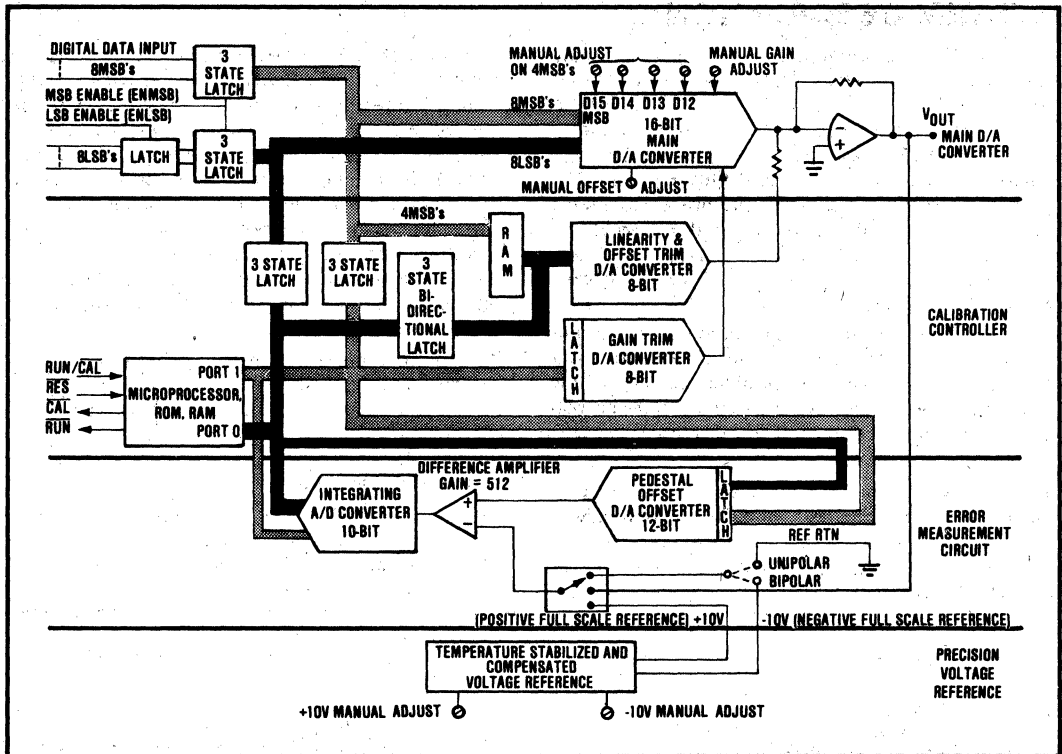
DIGITAL DATA INPUT
8MSB's
3 STATE LATCH
MSB ENABLE (ENMSB)
LSB ENABLE (ENLSB)
8LSB's
LATCH
3 STATE LATCH
MANUAL ADJUST ON 4MSB's
MANUAL GAIN ADJUST
8MSB's
D15 D14 D13 D12
MSB
16-BIT MAIN D/A CONVERTER
8LSB's
MANUAL OFFSET ADJUST
$V_{OUT}$
MAIN D/A CONVERTER
4MSB's
RAM
LINEARITY & OFFSET TRIM D/A CONVERTER 8-BIT
3 STATE LATCH
3 STATE LATCH
3 STATE BI-DIRECTIONAL LATCH
LATCH
GAIN TRIM D/A CONVERTER 8-BIT
CALIBRATION CONTROLLER
RUN/$\overline{CAL}$
$\overline{RES}$
$\overline{CAL}$
$\overline{RUN}$
PORT 1
MICROPROCESSOR, ROM, RAM
PORT 0
DIFFERENCE AMPLIFIER GAIN = 512
INTEGRATING A/D CONVERTER 10-BIT
PEDESTAL OFFSET D/A CONVERTER 12-BIT
LATCH
ERROR MEASUREMENT CIRCUIT
REF RTN
UNIPOLAR
BIPOLAR
(POSITIVE FULL SCALE REFERENCE) +10V
-10V (NEGATIVE FULL SCALE REFERENCE)
TEMPERATURE STABILIZED AND COMPENSATED VOLTAGE REFERENCE
PRECISION VOLTAGE REFERENCE
+10V MANUAL ADJUST
-10V MANUAL ADJUST